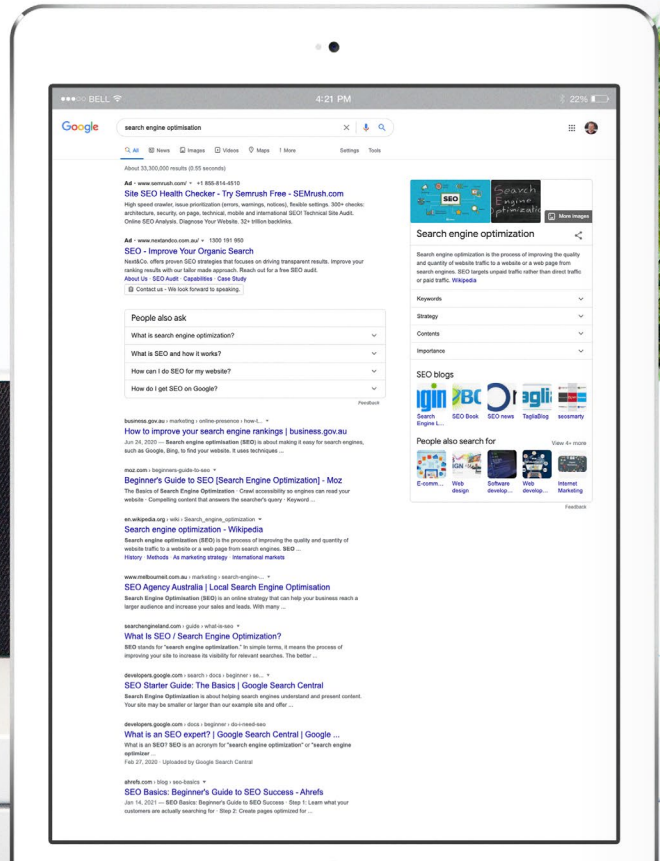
●●●○○ BELL

4:21 PM

22%

Google

search engine optimisation

All News Images Videos Maps More Settings Tools

About 33,300,000 results (0.55 seconds)

Ad · www.semrush.com/ · +1 855-814-4510

Site SEO Health Checker - Try Semrush Free - SEMrush.com

High speed crawler, issue prioritization (errors, warnings, notices), flexible settings. 300+ checks: architecture, security, on page, technical, mobile and international SEO! Technical Site Audit. Online SEO Analysis. Diagnose Your Website. 32+ trillion backlinks.

Ad · www.nextandco.com.au/ · 1300 191 950

SEO - Improve Your Organic Search

Nest&Co. offers proven SEO strategies that focuses on driving transparent results. Improve your ranking results with our tailor made approach. Reach out for a free SEO audit.

About Us · SEO Audit · Capabilities · Case Study

Contact us - We look forward to speaking.

People also ask

What is search engine optimization?

What is SEO and how it works?

How can I do SEO for my website?

How do I get SEO on Google?

Feedback

business.gov.au › marketing › online-presence › how-t...

How to improve your search engine rankings | business.gov.au

Jun 24, 2020 — Search engine optimisation (SEO) is about making it easy for search engines, such as Google, Bing, to find your website. It uses techniques ...

moz.com › beginners-guide-to-seo

Beginner's Guide to SEO [Search Engine Optimization] - Moz

The Basics of Search Engine Optimization · Crawl accessibility so engines can read your website · Compelling content that answers the searcher's query · Keyword ...

en.wikipedia.org › wiki › Search_engine_optimization

Search engine optimization - Wikipedia

Search engine optimization (SEO) is the process of improving the quality and quantity of website traffic to a website or a web page from search engines. SEO ...

History · Methods · As marketing strategy · International markets

www.melbournelt.com.au › marketing › search-engine-...

SEO Agency Australia | Local Search Engine Optimisation

Search Engine Optimisation (SEO) is an online strategy that can help your business reach a larger audience and increase your sales and leads. With many ...

searchengineland.com › guide › what-is-seo

What Is SEO / Search Engine Optimization?

SEO stands for "search engine optimization." In simple terms, it means the process of improving your site to increase its visibility for relevant searches. The better ...

developers.google.com › search › docs › beginner › se...

SEO Starter Guide: The Basics | Google Search Central

Search Engine Optimization is about helping search engines understand and present content. Your site may be smaller or larger than our example site and offer ...

developers.google.com › docs › beginner › do-i-need-seo

What is an SEO expert? | Google Search Central | Google ...

What is an SEO? SEO is an acronym for "search engine optimization" or "search engine optimizer ...

Feb 27, 2020 · Uploaded by Google Search Central

ahrefs.com › blog › seo-basics

SEO Basics: Beginner's Guide to SEO Success - Ahrefs

Jan 14, 2021 — SEO Basics: Beginner's Guide to SEO Success · Step 1: Learn what your customers are actually searching for · Step 2: Create pages optimized for ...

SEO

Search Engine Optimization

More images

Search engine optimization

Search engine optimization is the process of improving the quality and quantity of website traffic to a website or a web page from search engines. SEO targets unpaid traffic rather than direct traffic or paid traffic. Wikipedia

Keywords

Strategy

Contents

Importance

SEO blogs

Search Engine L...

SEO Book

SEO news

TagliaBlog

seosmarty

People also search for

View 4+ more

E-comm...

Web design

Software develop...

Web develop...

Internet Marketing

Feedback